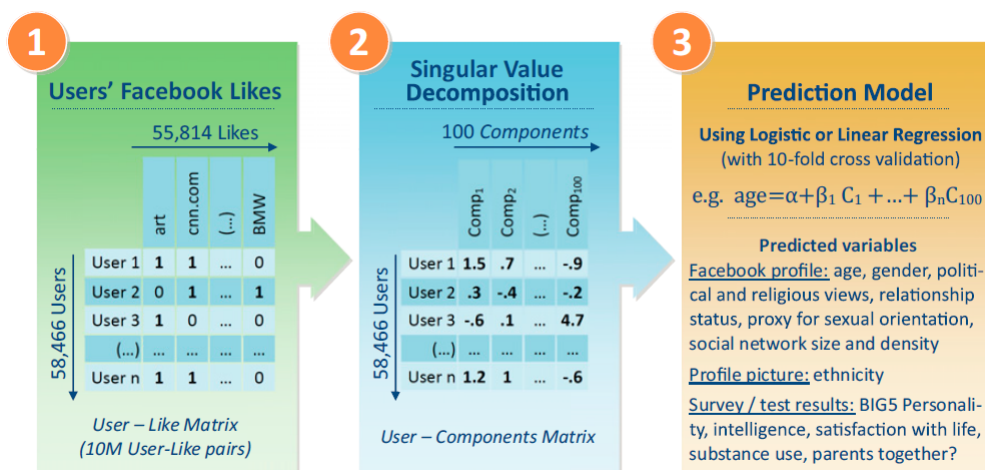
1

Users' Facebook Likes

55,814 Likes

58,466 Users

| | art | cnn.com | (...) | BMW |
|---|---|---|---|---|
| User 1 | 1 | 1 | ... | 0 |
| User 2 | 0 | 1 | ... | 1 |
| User 3 | 1 | 0 | ... | 0 |
| (...) | ... | ... | ... | ... |
| User n | 1 | 1 | ... | 0 |

User – Like Matrix (10M User-Like pairs)

2

Singular Value Decomposition

100 Components

58,466 Users

| | $Comp_1$ | $Comp_2$ | (...) | $Comp_{100}$ |
|---|---|---|---|---|
| User 1 | 1.5 | .7 | ... | -.9 |
| User 2 | .3 | -.4 | ... | -.2 |
| User 3 | -.6 | .1 | ... | 4.7 |
| (...) | ... | ... | ... | ... |
| User n | 1.2 | 1 | ... | -.6 |

User – Components Matrix

3

Prediction Model

Using Logistic or Linear Regression (with 10-fold cross validation)

e.g. $age=\alpha+\beta_1 C_1 + ... + \beta_n C_{100}$

Predicted variables

Facebook profile: age, gender, political and religious views, relationship status, proxy for sexual orientation, social network size and density

Profile picture: ethnicity

Survey / test results: BIG5 Personality, intelligence, satisfaction with life, substance use, parents together?